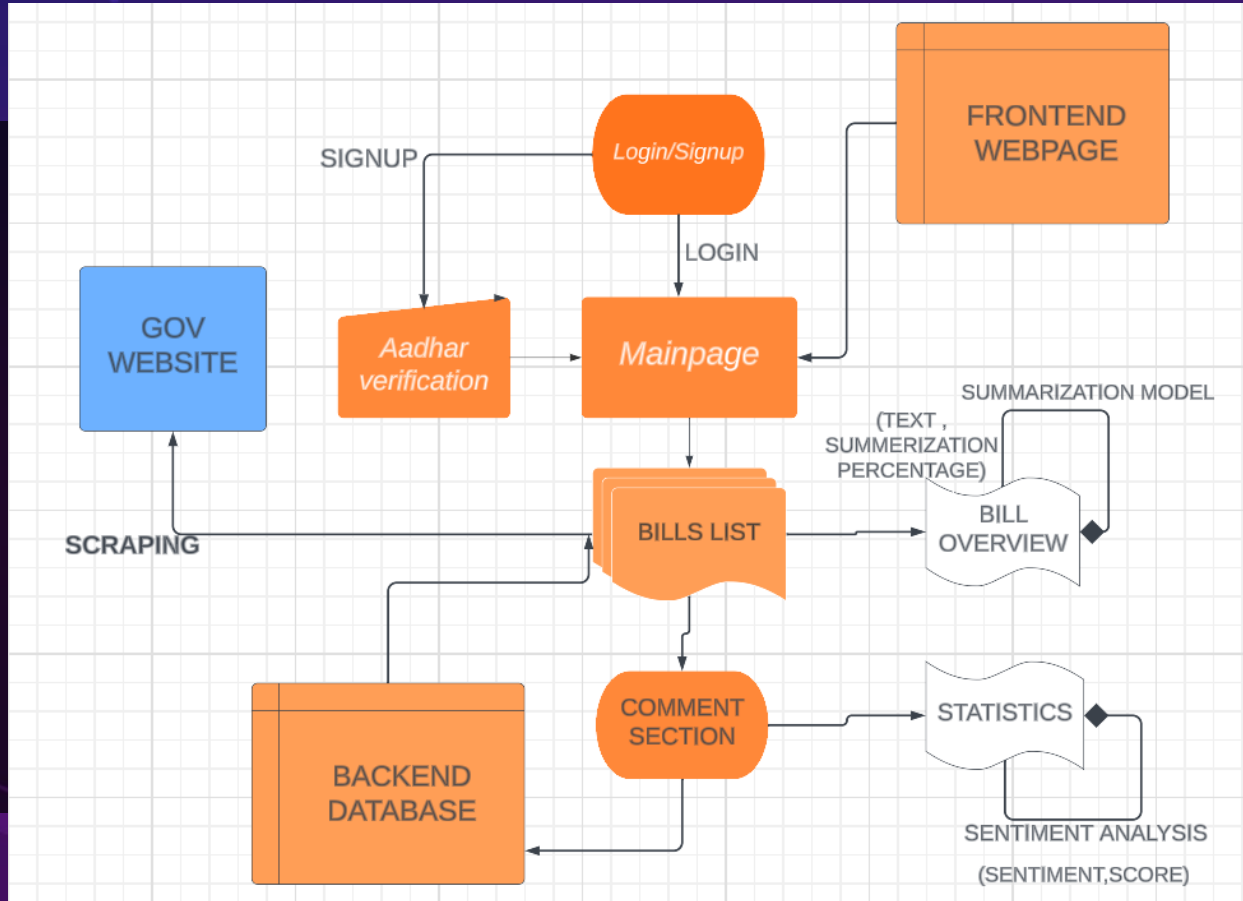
FRONTEND WEBPAGE

Login/Signup

SIGNUP

LOGIN

GOV WEBSITE

Aadhar verification

Mainpage

SUMMARIZATION MODEL

(TEXT , SUMMERIZATION PERCENTAGE)

BILLS LIST

BILL OVERVIEW

SCRAPING

COMMENT SECTION

STATISTICS

BACKEND DATABASE

SENTIMENT ANALYSIS

(SENTIMENT,SCORE)